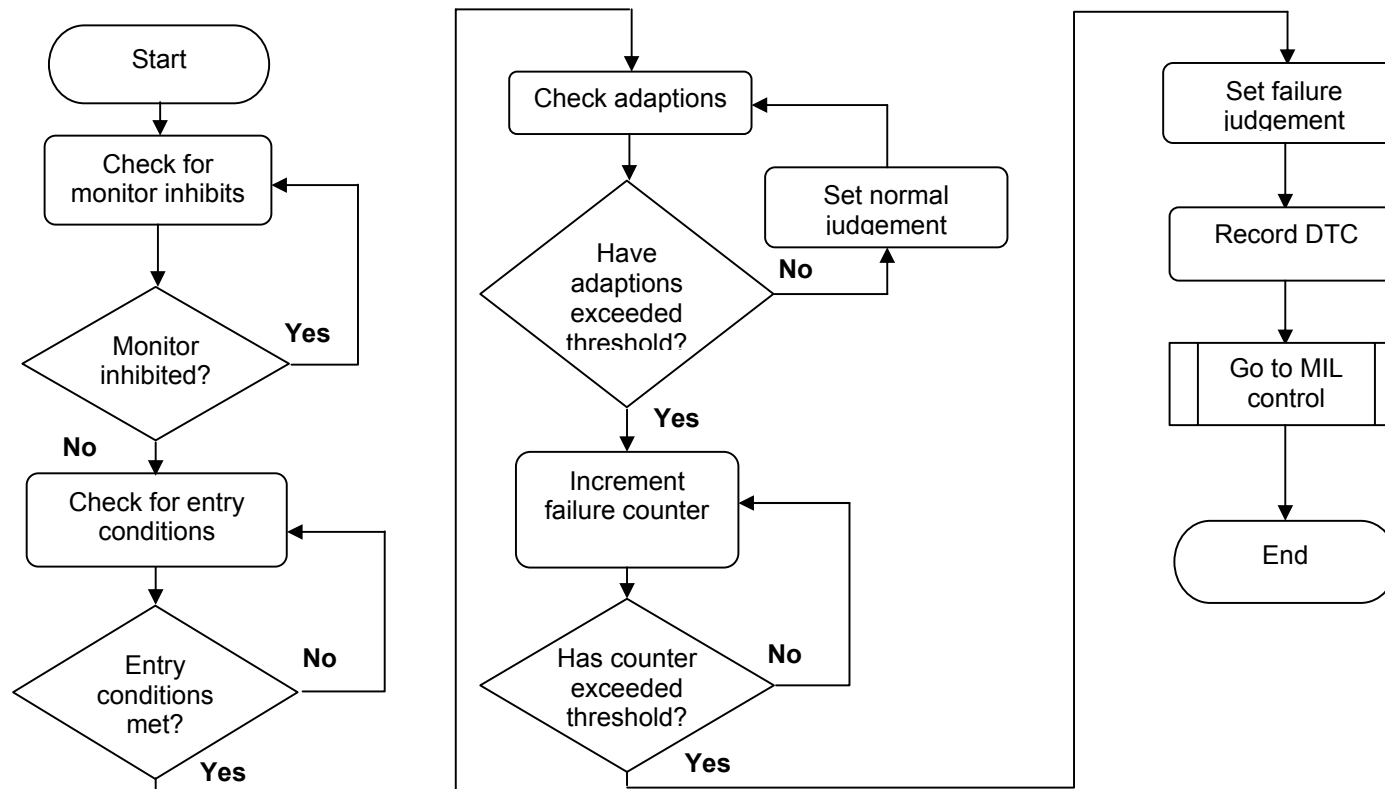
Start

Check for monitor inhibits

Monitor inhibited?

Yes

No

Check for entry conditions

Entry conditions met?

No

Yes

Check adaptions

Have adaptions exceeded threshold?

No

Set normal judgement

Yes

Increment failure counter

Has counter exceeded threshold?

No

Yes

Set failure judgement

Record DTC

Go to MIL control

End